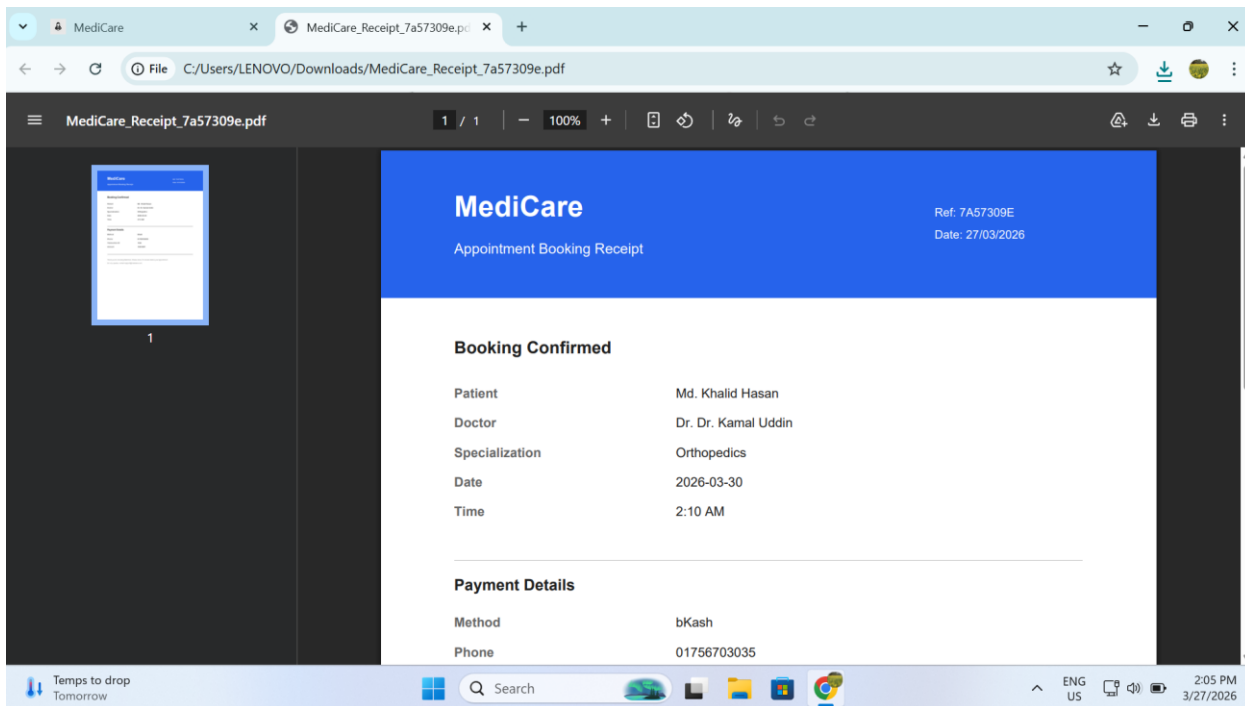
MediCare ×
MediCare_Receipt_7a57309e.pc ×
+

File C:/Users/LENOVO/Downloads/MediCare_Receipt_7a57309e.pdf

MediCare_Receipt_7a57309e.pdf
1 / 1 | − 100% +

1

MediCare
Appointment Booking Receipt

Ref: 7A57309E
Date: 27/03/2026

Booking Confirmed

| | |
|---|---|
| Patient | Md. Khalid Hasan |
| Doctor | Dr. Dr. Kamal Uddin |
| Specialization | Orthopedics |
| Date | 2026-03-30 |
| Time | 2:10 AM |

Payment Details

| | |
|---|---|
| Method | bKash |
| Phone | 01756703035 |

Temps to drop
Tomorrow

Search

ENG
US

2:05 PM
3/27/2026